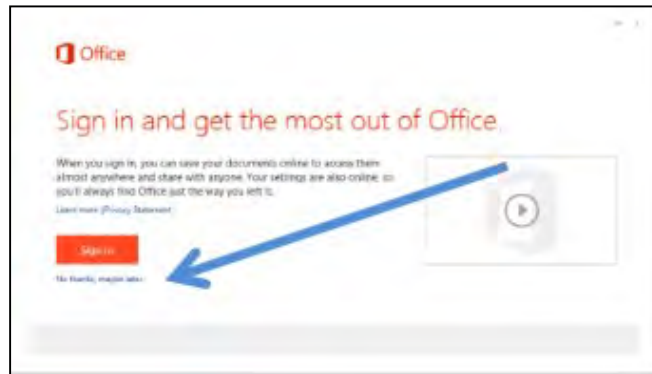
Office

Sign in and get the most out of Office.

When you sign in, you can save your documents online to access them almost anywhere and share with anyone. Your settings are also online, so you'll always find Office just the way you left it.

Learn more | Privacy Statement

Sign in

No thanks, maybe later